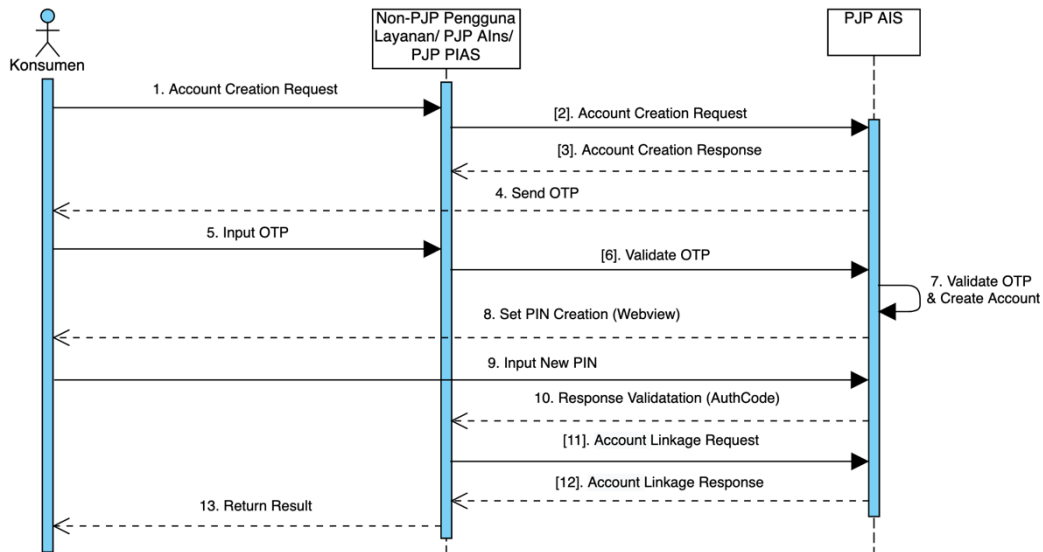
Konsumen

Non-PJP Pengguna Layanan/ PJP AIns/ PJP PIAS

PJP AIS

1. Account Creation Request

[2]. Account Creation Request

[3]. Account Creation Response

4. Send OTP

5. Input OTP

[6]. Validate OTP

7. Validate OTP & Create Account

8. Set PIN Creation (Webview)

9. Input New PIN

10. Response Validatation (AuthCode)

[11]. Account Linkage Request

[12]. Account Linkage Response

13. Return Result